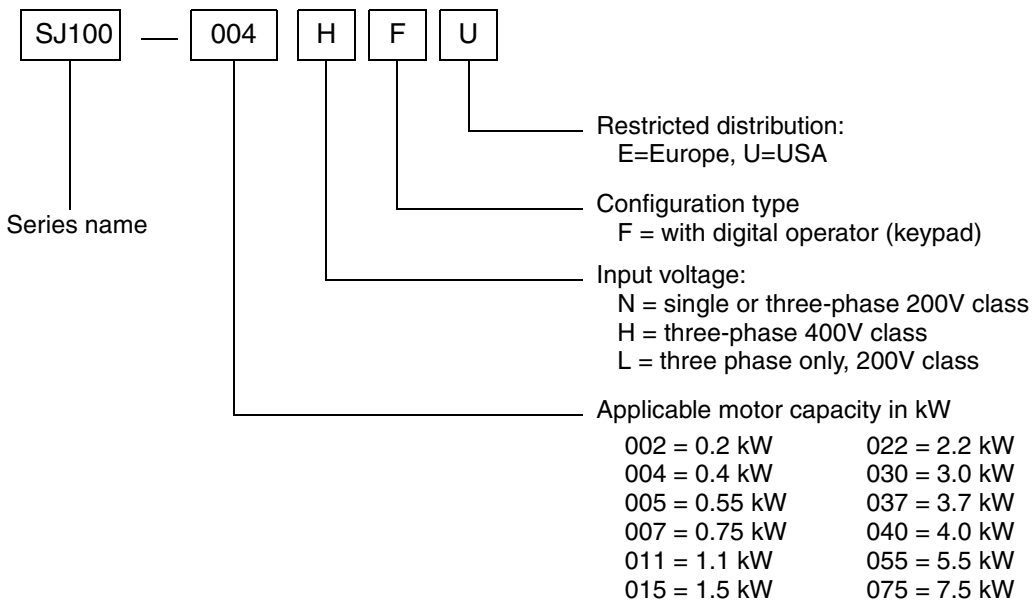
SJ100 — 004 H F U

Series name

Restricted distribution:
E=Europe, U=USA

Configuration type
F = with digital operator (keypad)

Input voltage:
N = single or three-phase 200V class
H = three-phase 400V class
L = three phase only, 200V class

Applicable motor capacity in kW

002 = 0.2 kW
004 = 0.4 kW
005 = 0.55 kW
007 = 0.75 kW
011 = 1.1 kW
015 = 1.5 kW

022 = 2.2 kW
030 = 3.0 kW
037 = 3.7 kW
040 = 4.0 kW
055 = 5.5 kW
075 = 7.5 kW